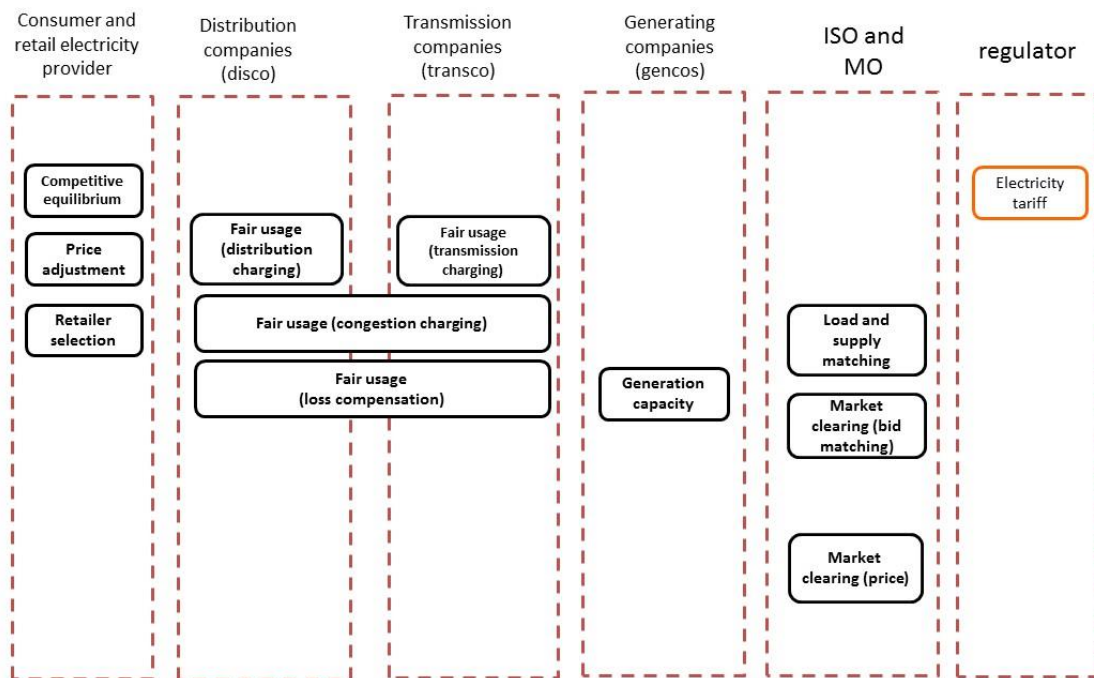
Consumer and retail electricity provider

Distribution companies (disco)

Transmission companies (transco)

Generating companies (gencos)

ISO and MO

regulator

Competitive equilibrium

Price adjustment

Retailer selection

Fair usage (distribution charging)

Fair usage (transmission charging)

Fair usage (congestion charging)

Fair usage (loss compensation)

Generation capacity

Load and supply matching

Market clearing (bid matching)

Market clearing (price)

Electricity tariff